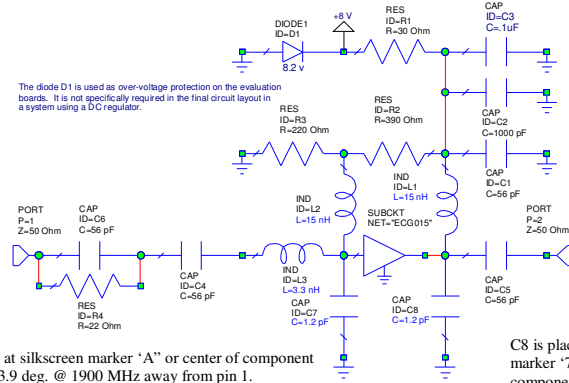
DIODE1
ID=D1
8.2 v

+8 V

RES
ID=R1
R=30 Ohm

CAP
ID=C3
C=.1uF

The diode D1 is used as over-voltage protection on the evaluation boards. It is not specifically required in the final circuit layout in a system using a DC regulator.

RES
ID=R3
R=220 Ohm

RES
ID=R2
R=390 Ohm

CAP
ID=C2
C=1000 pF

CAP
ID=C1
C=56 pF

IND
ID=L2
L=15 nH

IND
ID=L1
L=15 nH

SUBCKT
NET="ECG015"

PORT
P=1
Z=50 Ohm

CAP
ID=C6
C=56 pF

PORT
P=2
Z=50 Ohm

CAP
ID=C4
C=56 pF

IND
ID=L3
L=3.3 nH

CAP
ID=C7
C=1.2 pF

CAP
ID=C8
C=1.2 pF

CAP
ID=C5
C=56 pF

RES
ID=R4
R=22 Ohm

at silkscreen marker 'A' or center of component
3.9 deg. @ 1900 MHz away from pin 1.

C8 is plac
marker '
compone